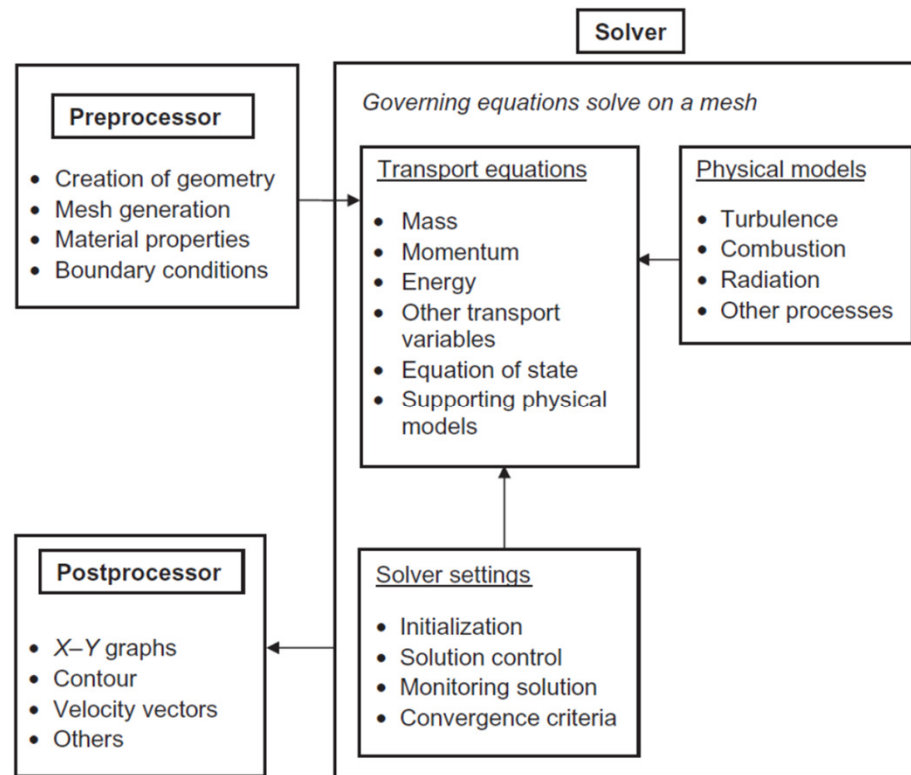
Preprocessor

- Creation of geometry
- Mesh generation
- Material properties
- Boundary conditions

Solver

*Governing equations solve on a mesh*

Transport equations

- Mass
- Momentum
- Energy
- Other transport variables
- Equation of state
- Supporting physical models

Physical models

- Turbulence
- Combustion
- Radiation
- Other processes

Solver settings

- Initialization
- Solution control
- Monitoring solution
- Convergence criteria

Postprocessor

- *X–Y* graphs
- Contour
- Velocity vectors
- Others